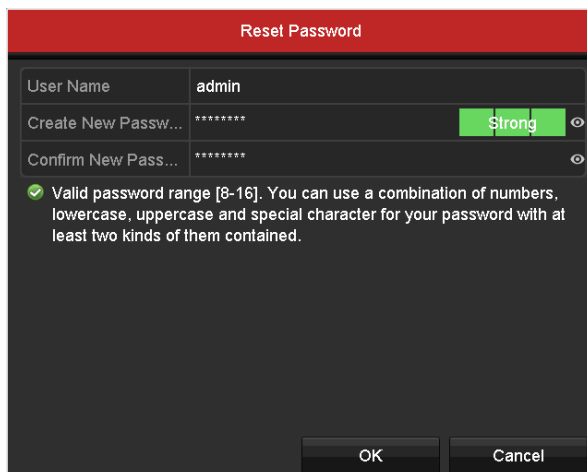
Reset Password

| User Name | admin |
|---|---|
| Create New Passw... | ******** Strong |
| Confirm New Pass... | ******** |

Valid password range [8-16]. You can use a combination of numbers, lowercase, uppercase and special character for your password with at least two kinds of them contained.

OK

Cancel